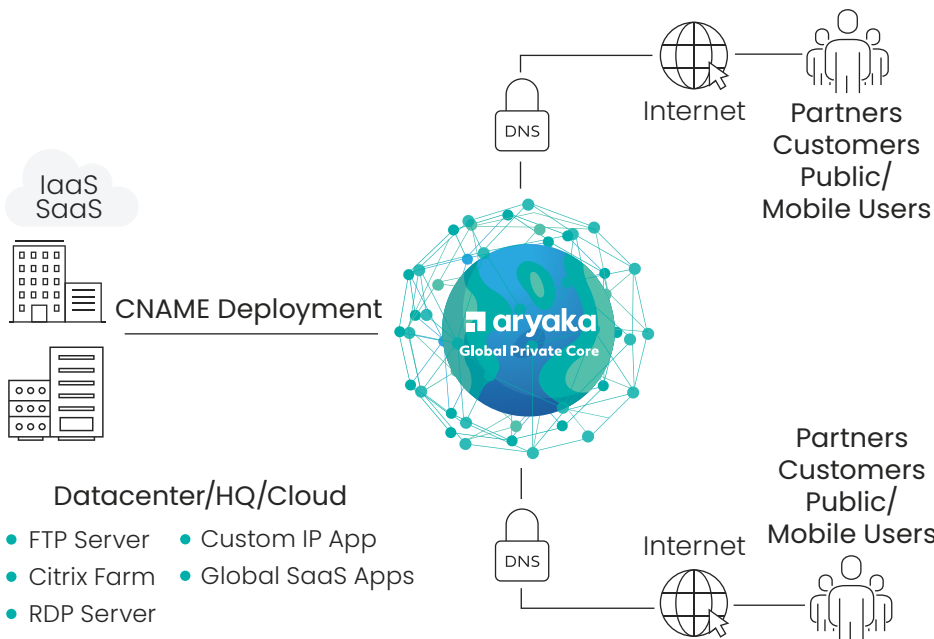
DNS

Internet

Partners
Customers
Public/
Mobile Users

IaaS
SaaS

CNAME Deployment

aryaka
Global Private Core

Partners
Customers
Public/
Mobile Users

DNS

Internet

Datacenter/HQ/Cloud

- FTP Server
- Citrix Farm
- RDP Server
- Custom IP App
- Global SaaS Apps